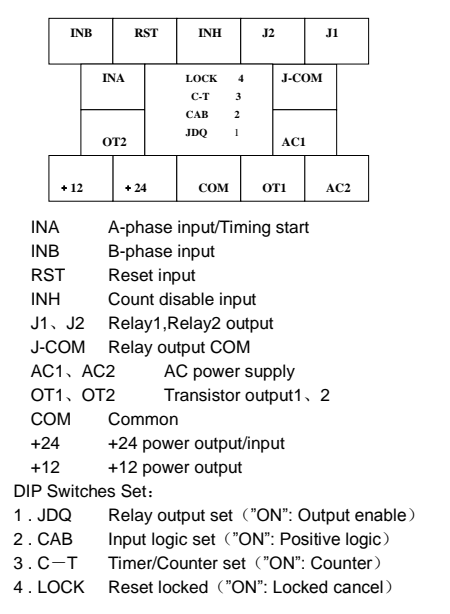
| INB | RST | INH | J2 | J1 |
|---|---|---|---|---|

| INA | LOCK 4<br>C-T 3<br>CAB 2<br>JDQ 1 | J-COM |
|---|---|---|
| OT2 | | AC1 |

| +12 | +24 | COM | OT1 | AC2 |
|---|---|---|---|---|

INA A-phase input/Timing start
INB B-phase input
RST Reset input
INH Count disable input
J1、J2 Relay1,Relay2 output
J-COM Relay output COM
AC1、AC2 AC power supply
OT1、OT2 Transistor output1、2
COM Common
+24 +24 power output/input
+12 +12 power output
DIP Switches Set：
1 . JDQ Relay output set（"ON": Output enable）
2 . CAB Input logic set（"ON": Positive logic）
3 . C－T Timer/Counter set（"ON": Counter）
4 . LOCK Reset locked（"ON": Locked cancel）